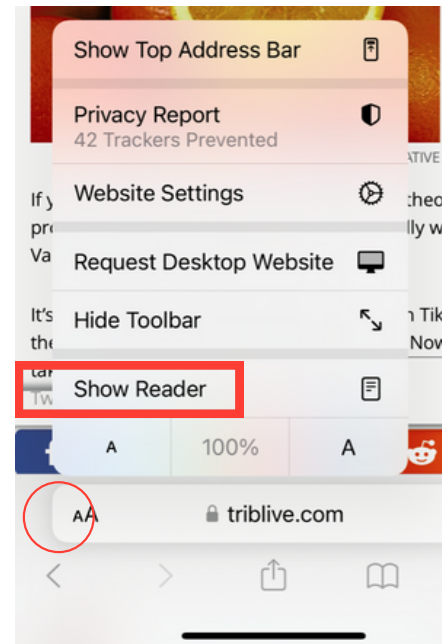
Show Top Address Bar

Privacy Report
42 Trackers Prevented

Website Settings

Request Desktop Website

Hide Toolbar

Show Reader

A

100%

A

AA

triblive.com

ATIVE

If y

pr

Va

theo

lly w

It's

the

n Tik

Now